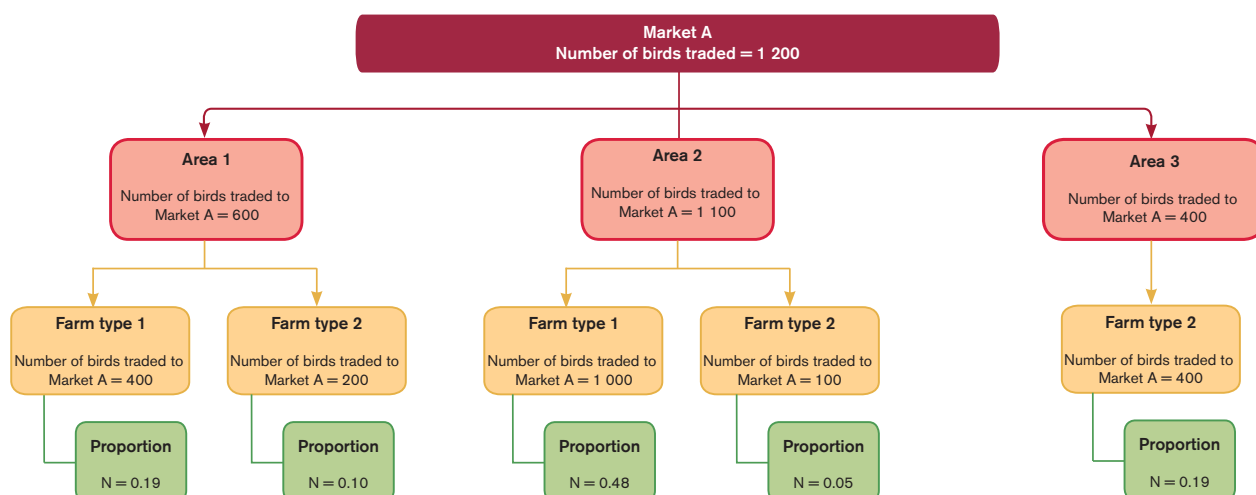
Market A
Number of birds traded = 1 200

Area 1
Number of birds traded to Market A = 600

Area 2
Number of birds traded to Market A = 1 100

Area 3
Number of birds traded to Market A = 400

Farm type 1
Number of birds traded to Market A = 400

Farm type 2
Number of birds traded to Market A = 200

Farm type 1
Number of birds traded to Market A = 1 000

Farm type 2
Number of birds traded to Market A = 100

Farm type 2
Number of birds traded to Market A = 400

Proportion
N = 0.19

Proportion
N = 0.10

Proportion
N = 0.48

Proportion
N = 0.05

Proportion
N = 0.19